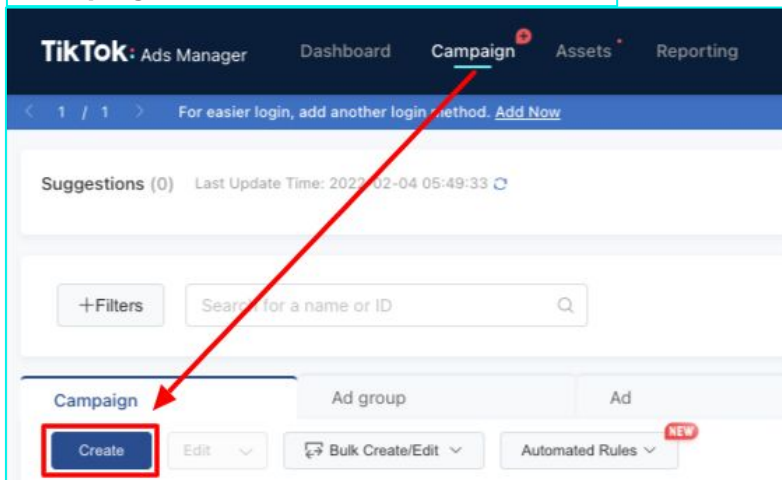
TikTok: Ads Manager Dashboard Campaign Assets Reporting

1 / 1 For easier login, add another login method. Add Now

Suggestions (0) Last Update Time: 2022-02-04 05:49:33

+Filters Search for a name or ID

Campaign Ad group Ad

Create Edit Bulk Create/Edit Automated Rules NEW